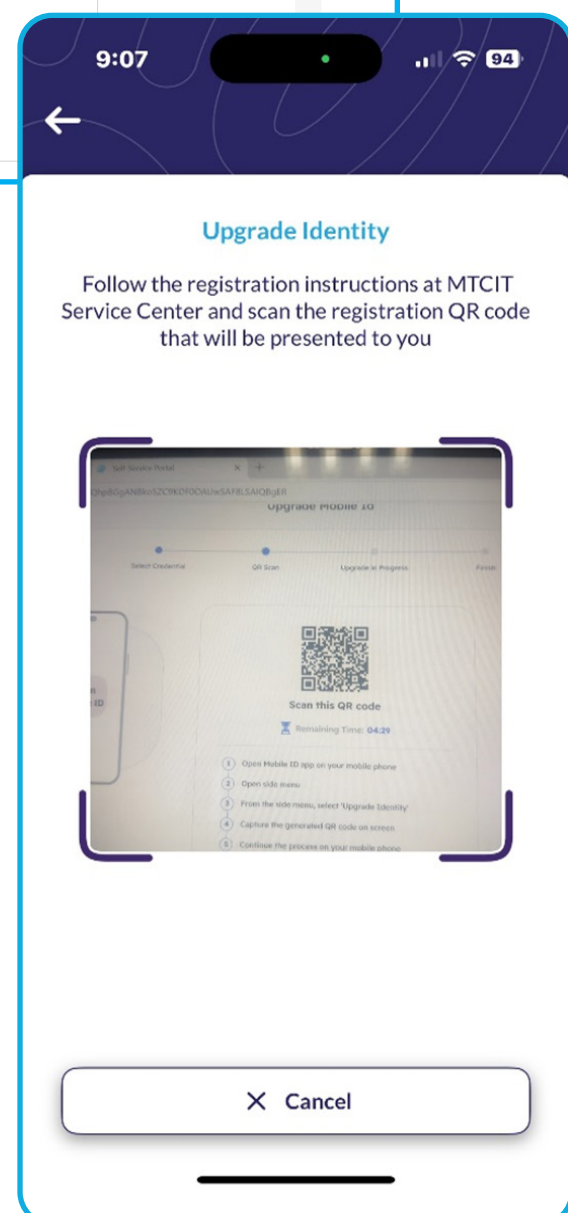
9:07

94

Upgrade Identity

Follow the registration instructions at MTCIT Service Center and scan the registration QR code that will be presented to you

Self Service Portal

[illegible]

Upgrade Mobile ID

Select Credential

QR Scan

Upgrade in Progress

Finish

ID

Scan this QR code

Remaining Time: 04:29

1 Open Mobile ID app on your mobile phone

2 Open side menu

3 From the side menu, select 'Upgrade Identity'

4 Capture the generated QR code on screen

5 Continue the process on your mobile phone

× Cancel